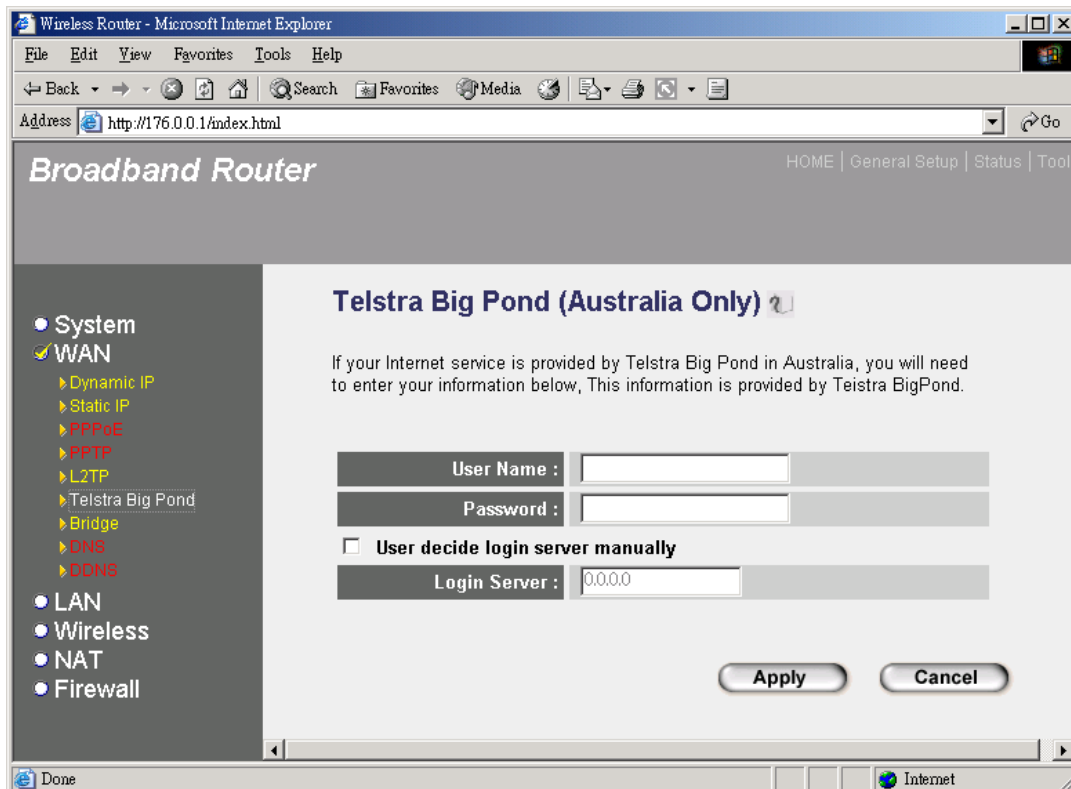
Wireless Router - Microsoft Internet Explorer

File Edit View Favorites Tools Help

Back Search Favorites Media

Address http://176.0.0.1/index.html Go

Broadband Router

HOME | General Setup | Status | Tool

System
WAN
Dynamic IP
Static IP
PPPoE
PPTP
L2TP
Telstra Big Pond
Bridge
DNS
DDNS
LAN
Wireless
NAT
Firewall

Telstra Big Pond (Australia Only)

If your Internet service is provided by Telstra Big Pond in Australia, you will need to enter your information below, This information is provided by Teistra BigPond.

User Name :

Password :

User decide login server manually

Login Server : 0.0.0.0

Apply Cancel

Done Internet